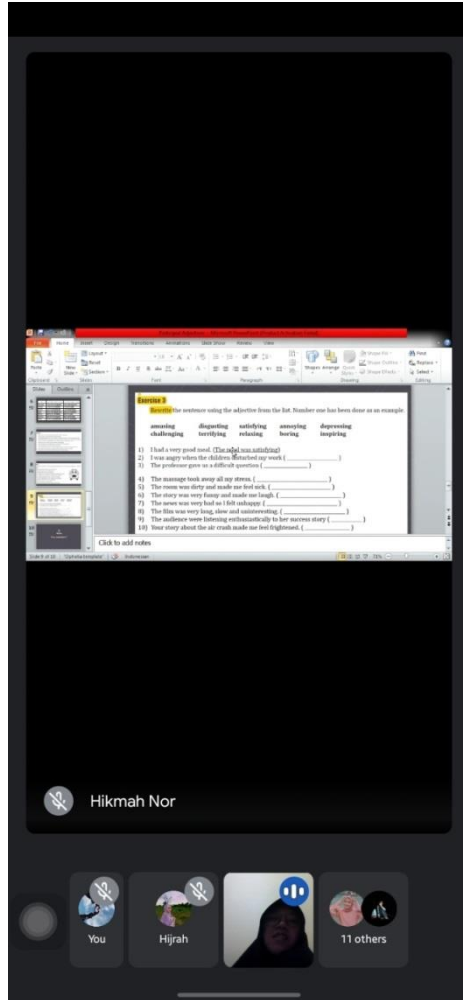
Exercise 3

Rewrite the sentence using the adjective from the list. Number one has been done as an example.

| amusing | disgusting | satisfying | annoying | depressing |
|---|---|---|---|---|
| challenging | terrifying | relaxing | boring | inspiring |

1) I had a very good meal. (The meal was satisfying)
2) I was angry when the children disturbed my work (\_\_\_\_\_\_\_\_\_\_\_\_)
3) The professor gave us a difficult question (\_\_\_\_\_\_\_\_\_\_\_\_)
4) The massage took away all my stress. (\_\_\_\_\_\_\_\_\_\_\_\_)
5) The room was dirty and made me feel sick. (\_\_\_\_\_\_\_\_\_\_\_\_)
6) The story was very funny and made me laugh. (\_\_\_\_\_\_\_\_\_\_\_\_)
7) The news was very bad so I felt unhappy (\_\_\_\_\_\_\_\_\_\_\_\_)
8) The film was very long, slow and uninteresting. (\_\_\_\_\_\_\_\_\_\_\_\_)
9) The audience were listening enthusiastically to her success story (\_\_\_\_\_\_\_\_\_\_\_\_)
10) Your story about the air crash made me feel frightened. (\_\_\_\_\_\_\_\_\_\_\_\_)

Click to add notes

Hikmah Nor

You

Hijrah

11 others